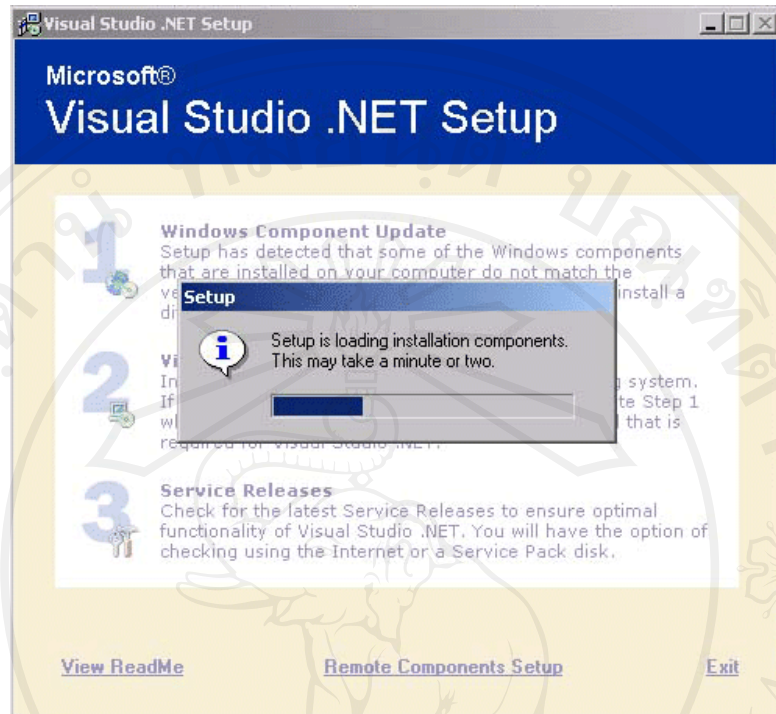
Visual Studio .NET Setup

Microsoft®
Visual Studio .NET Setup

1
Windows Component Update
Setup has detected that some of the Windows components that are installed on your computer do not match the ve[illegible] install a di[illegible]

Setup

Setup is loading installation components. This may take a minute or two.

2
Vi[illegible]
In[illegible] system. If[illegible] te Step 1 wl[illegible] that is required for Visual Studio .NET.

3
Service Releases
Check for the latest Service Releases to ensure optimal functionality of Visual Studio .NET. You will have the option of checking using the Internet or a Service Pack disk.

View ReadMe
Remote Components Setup
Exit